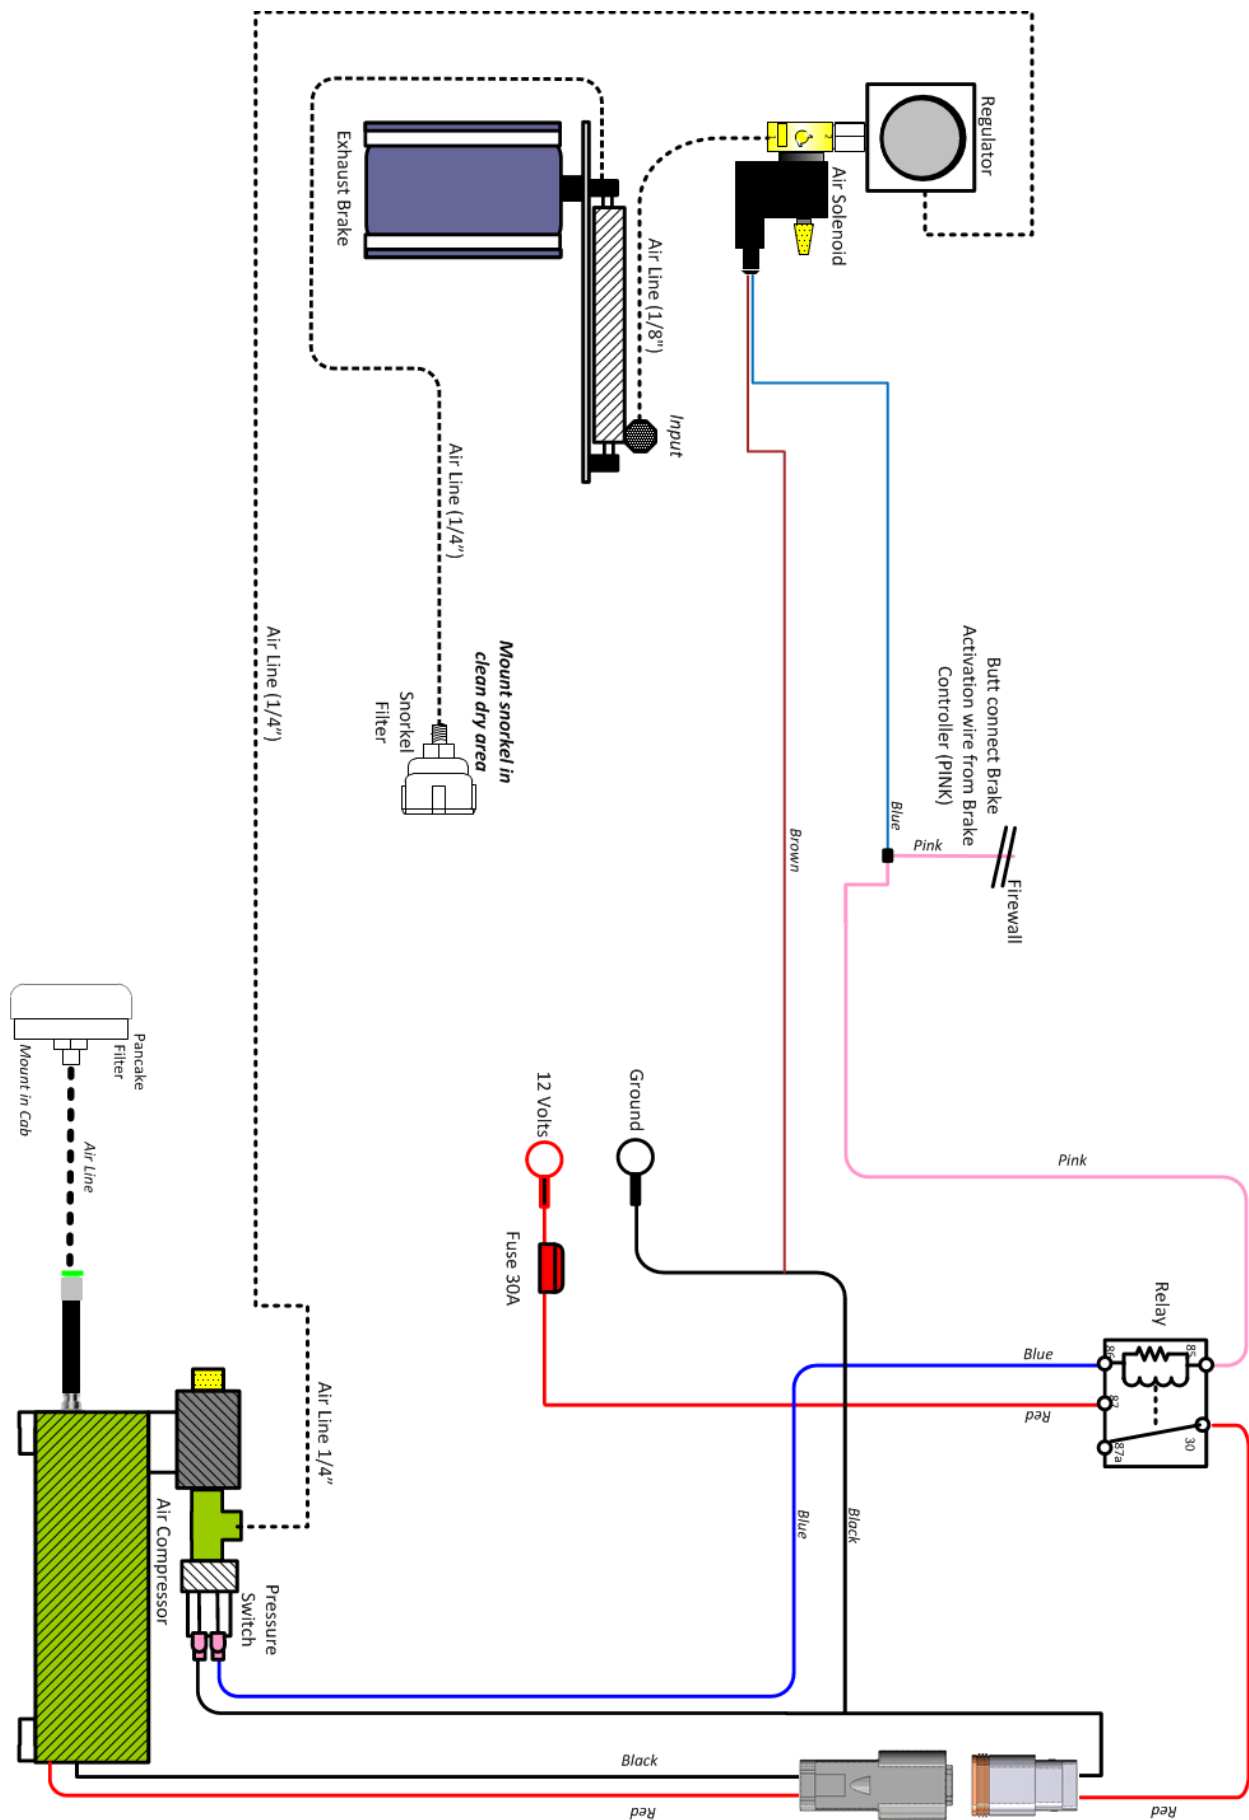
Regulator

Exhaust Brake

Air Solenoid

Air Line (1/8")

Input

Air Line (1/4")

Air Line (1/4")

Mount snorkel in clean dry area

Snorkel Filter

Butt connect Brake Activation wire from Brake Controller (PINK)

Blue

Pink

Firewall

Brown

Pancake Filter

Mount in Cab

Air Line

12 Volts

Ground

Fuse 30A

Pink

Relay

Blue

86

85

87

30

87a

Red

Air Line 1/4"

Air Compressor

Pressure Switch

Blue

Black

Black

Red

Red